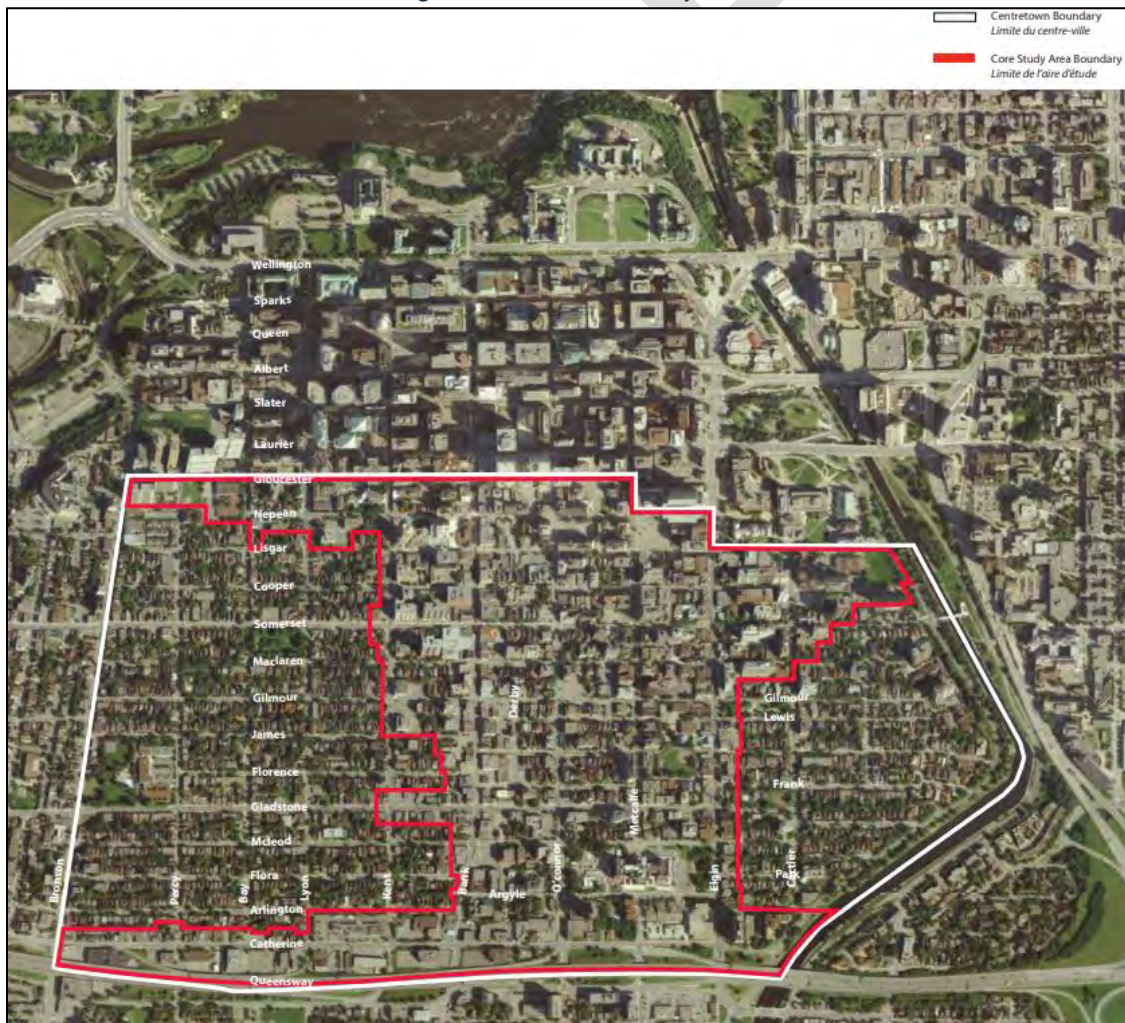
Centretown Boundary
Limite du centre-ville

Core Study Area Boundary
Limite de l'aire d'étude

Wellington
Sparks
Queen
Albert
Slater
Laurier
Gloucester
Nepean
Lisgar
Cooper
Somerset
Maclaren
Gilmour
James
Florence
Gladstone
Mcleod
Flora
Arlington
Catherine
Queensway
Bronson
Percy
Bay
Lyon
Kent
Bank
Argyle
O'connor
Derby
Metcalfe
Elgin
Gilmour
Lewis
Frank
Cartier